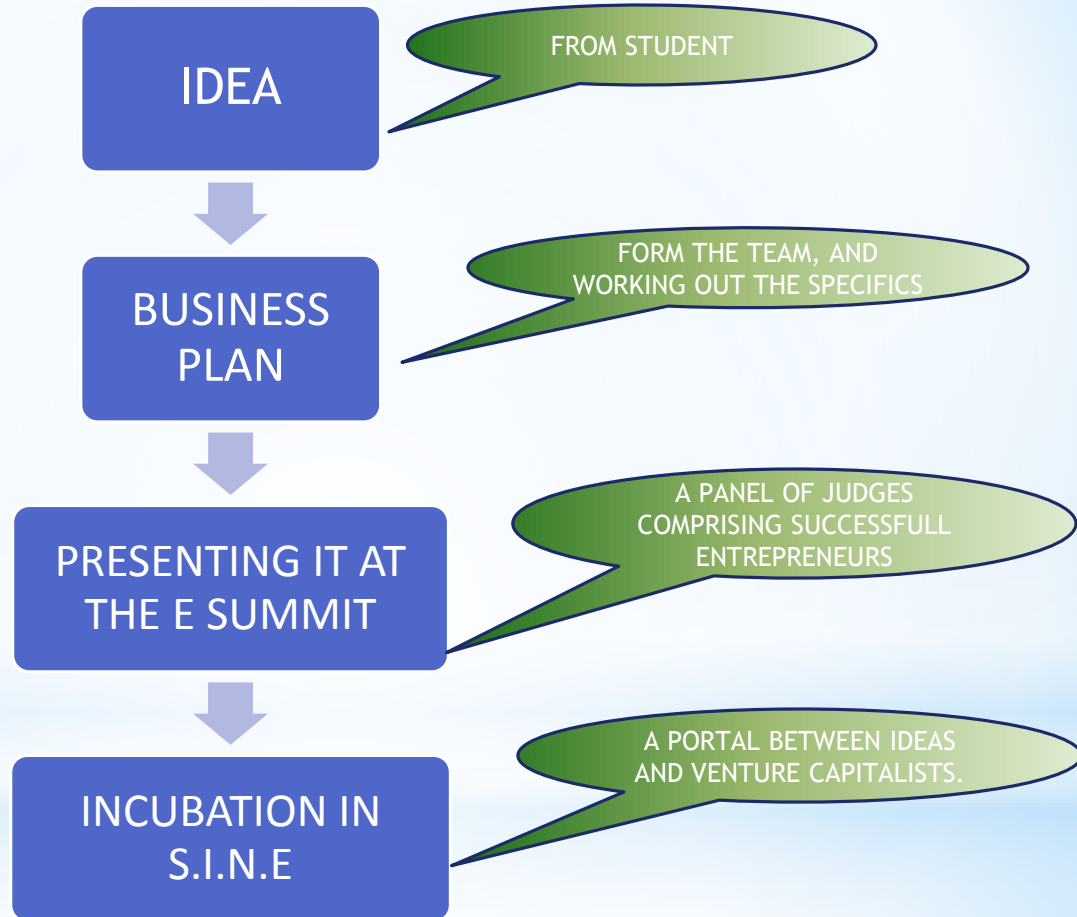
IDEA

FROM STUDENT

BUSINESS PLAN

FORM THE TEAM, AND WORKING OUT THE SPECIFICS

PRESENTING IT AT THE E SUMMIT

A PANEL OF JUDGES COMPRISING SUCCESSFULL ENTREPRENEURS

INCUBATION IN S.I.N.E

A PORTAL BETWEEN IDEAS AND VENTURE CAPITALISTS.